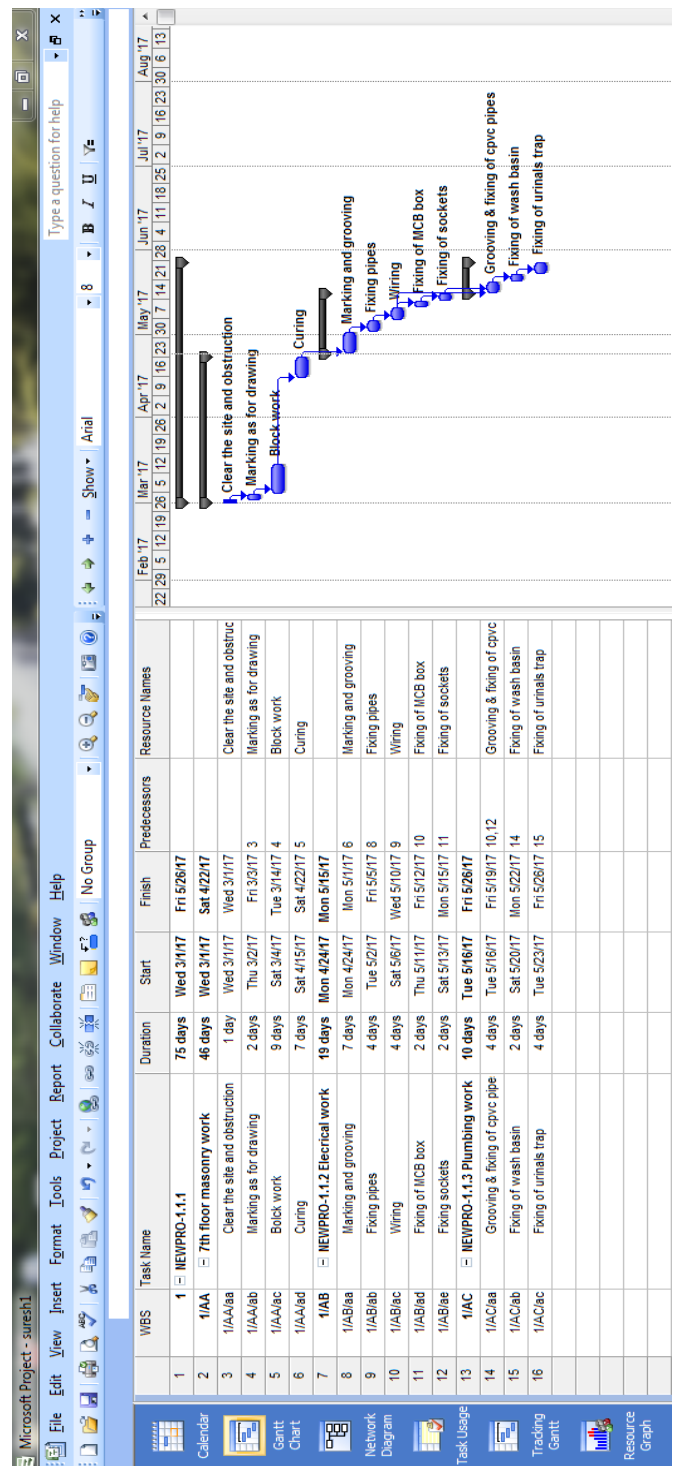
Microsoft Project - suresh1

File Edit View Insert Format Tools Project Report Collaborate Window Help

Type a question for help

No Group

Show ▾ Arial 8 B I U

Calendar

Gantt Chart

Network Diagram

Task Usage

Tracking Gantt

Resource Graph

| | WBS | Task Name | Duration | Start | Finish | Predecessors | Resource Names |
|---|---|---|---|---|---|---|---|
| 1 | 1 | − NEWPRO-1.1.1 | 75 days | Wed 3/1/17 | Fri 5/26/17 | | |
| 2 | 1/AA | − 7th floor masonry work | 46 days | Wed 3/1/17 | Sat 4/22/17 | | |
| 3 | 1/AA/aa | Clear the site and obstruction | 1 day | Wed 3/1/17 | Wed 3/1/17 | | Clear the site and obstruc |
| 4 | 1/AA/ab | Marking as for drawing | 2 days | Thu 3/2/17 | Fri 3/3/17 | 3 | Marking as for drawing |
| 5 | 1/AA/ac | Bolck work | 9 days | Sat 3/4/17 | Tue 3/14/17 | 4 | Block work |
| 6 | 1/AA/ad | Curing | 7 days | Sat 4/15/17 | Sat 4/22/17 | 5 | Curing |
| 7 | 1/AB | − NEWPRO-1.1.2 Elecrical work | 19 days | Mon 4/24/17 | Mon 5/15/17 | | |
| 8 | 1/AB/aa | Marking and grooving | 7 days | Mon 4/24/17 | Mon 5/1/17 | 6 | Marking and grooving |
| 9 | 1/AB/ab | Fixing pipes | 4 days | Tue 5/2/17 | Fri 5/5/17 | 8 | Fixing pipes |
| 10 | 1/AB/ac | Wiring | 4 days | Sat 5/6/17 | Wed 5/10/17 | 9 | Wiring |
| 11 | 1/AB/ad | Fixing of MCB box | 2 days | Thu 5/11/17 | Fri 5/12/17 | 10 | Fixing of MCB box |
| 12 | 1/AB/ae | Fixing sockets | 2 days | Sat 5/13/17 | Mon 5/15/17 | 11 | Fixing of sockets |
| 13 | 1/AC | − NEWPRO-1.1.3 Plumbing work | 10 days | Tue 5/16/17 | Fri 5/26/17 | | |
| 14 | 1/AC/aa | Grooving & fixing of cpvc pipe | 4 days | Tue 5/16/17 | Fri 5/19/17 | 10,12 | Grooving & fixing of cpvc |
| 15 | 1/AC/ab | Fixing of wash basin | 2 days | Sat 5/20/17 | Mon 5/22/17 | 14 | Fixing of wash basin |
| 16 | 1/AC/ac | Fixing of urinals trap | 4 days | Tue 5/23/17 | Fri 5/26/17 | 15 | Fixing of urinals trap |

Feb '17 | Mar '17 | Apr '17 | May '17 | Jun '17 | Jul '17 | Aug '17
22 | 29 | 5 | 12 | 19 | 26 | 5 | 12 | 19 | 26 | 2 | 9 | 16 | 23 | 30 | 7 | 14 | 21 | 28 | 4 | 11 | 18 | 25 | 2 | 9 | 16 | 23 | 30 | 6 | 13

Clear the site and obstruction
Marking as for drawing
Block work
Curing
Marking and grooving
Fixing pipes
Wiring
Fixing of MCB box
Fixing of sockets
Grooving & fixing of cpvc pipes
Fixing of wash basin
Fixing of urinals trap